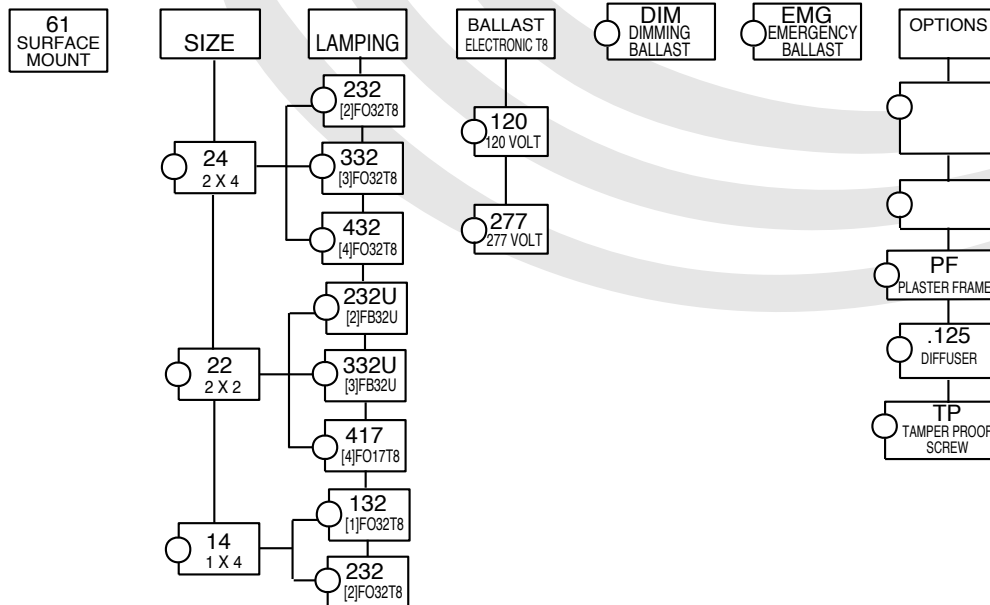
61
SURFACE
MOUNT

SIZE

24
2 X 4

22
2 X 2

14
1 X 4

LAMPING

232
[2]FO32T8

332
[3]FO32T8

432
[4]FO32T8

232U
[2]FB32U

332U
[3]FB32U

417
[4]FO17T8

132
[1]FO32T8

232
[2]FO32T8

BALLAST
ELECTRONIC T8

120
120 VOLT

277
277 VOLT

DIM
DIMMING
BALLAST

EMG
EMERGENCY
BALLAST

OPTIONS

PF
PLASTER FRAME

.125
DIFFUSER

TP
TAMPER PROOF
SCREW